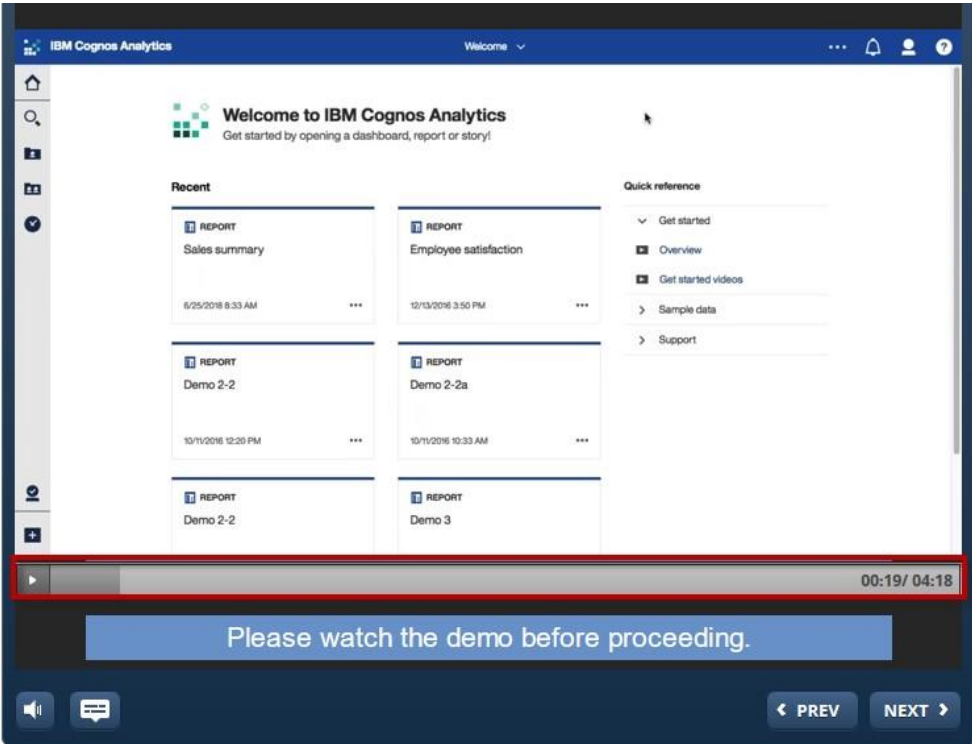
IBM Cognos Analytics

Welcome

Welcome to IBM Cognos Analytics
Get started by opening a dashboard, report or story!

Recent

REPORT
Sales summary
6/25/2018 8:33 AM

REPORT
Employee satisfaction
12/13/2016 3:50 PM

REPORT
Demo 2-2
10/11/2016 12:20 PM

REPORT
Demo 2-2a
10/11/2016 10:33 AM

REPORT
Demo 2-2

REPORT
Demo 3

Quick reference
Get started
Overview
Get started videos
Sample data
Support

00:19/ 04:18

Please watch the demo before proceeding.

PREV
NEXT